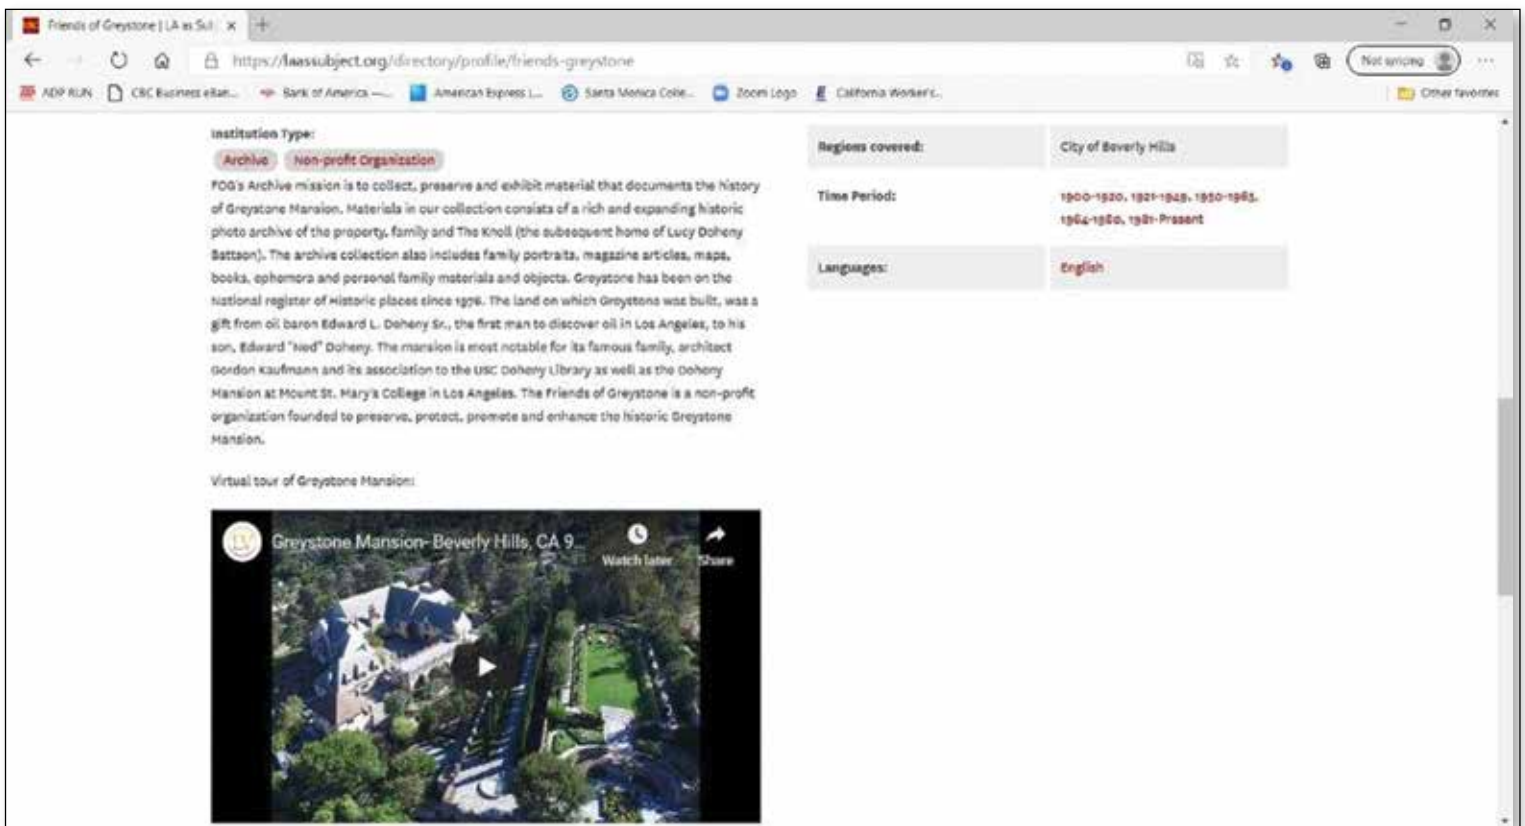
Friends of Greystone | LA as Sub ×

https://laassubject.org/directory/profile/friends-greystone

Not syncing

ADP RUN CBC Business eBan... Bank of America — American Express L... Santa Monica Colle... Zoom Logo California Worker's... Other favorites

Institution Type:

Archive Non-profit Organization

FOG's Archive mission is to collect, preserve and exhibit material that documents the history of Greystone Mansion. Materials in our collection consists of a rich and expanding historic photo archive of the property, family and The Knoll (the subsequent home of Lucy Doheny Battson). The archive collection also includes family portraits, magazine articles, maps, books, ephemera and personal family materials and objects. Greystone has been on the National register of Historic places since 1976. The land on which Greystone was built, was a gift from oil baron Edward L. Doheny Sr., the first man to discover oil in Los Angeles, to his son, Edward "Ned" Doheny. The mansion is most notable for its famous family, architect Gordon Kaufmann and its association to the USC Doheny Library as well as the Doheny Mansion at Mount St. Mary's College in Los Angeles. The Friends of Greystone is a non-profit organization founded to preserve, protect, promote and enhance the historic Greystone Mansion.

Virtual tour of Greystone Mansion:

Greystone Mansion- Beverly Hills, CA 9...

Watch later

Share

| Regions covered: | City of Beverly Hills |
|---|---|
| Time Period: | 1900-1920, 1921-1949, 1950-1963, 1964-1980, 1981-Present |
| Languages: | English |